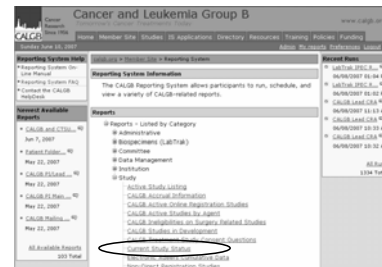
Cancer Research Since 1956
CALGB
Cancer and Leukemia Group B
www.calgb.org
Home Member Site Studies IS Applications Directory Resources Training Policies Funding
Sunday June 10, 2007
Admin My reports Preferences Logout

Reporting System Help
Reporting System On Line Manual
Reporting System FAQ
Contact the CALGB HelpDesk

Newest Available Reports
CALGB and CTSU... Jun 7, 2007
Patient Folder... May 22, 2007
CALGB PI Lead... May 22, 2007
CALGB PI Main... May 22, 2007
CALGB Mailing... May 22, 2007
All Available Reports 103 Total

CALGB.org > Member Site > Reporting System

Reporting System Information
The CALGB Reporting System allows participants to run, schedule, and view a variety of CALGB-related reports.

Reports
Reports - Listed by Category
Administrative
Biospecimens (LabTrak)
Committee
Data Management
Institution
Study
Active Study Listing
CALGB Accrual Information
CALGB Active Online Registration Studies
CALGB Active Studies by Agent
CALGB Ineligibilities on Surgery Related Studies
CALGB Studies in Development
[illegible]
Current Study Status
Electronic Rollin Cumulative Data
Non-Direct Registration Studies

Recent Runs
LabTrak IPEC R... 06/09/2007 01:54
LabTrak IPEC R... 06/08/2007 01:02
CALGB Lead CRA 06/08/2007 11:15
CALGB Lead CRA 06/08/2007 10:33
CALGB Lead CRA 06/08/2007 10:32
All Ru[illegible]
1334 To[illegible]